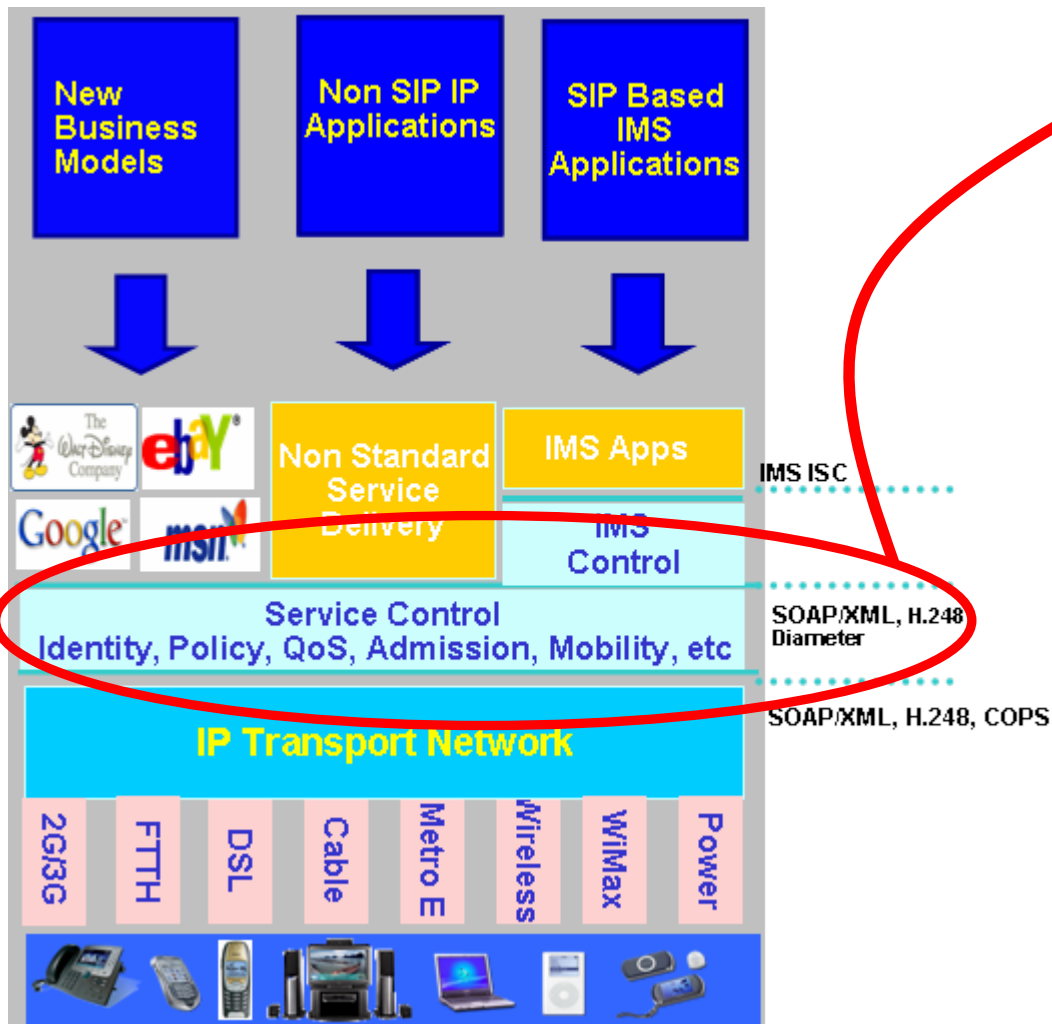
New Business Models

Non SIP IP Applications

SIP Based IMS Applications

The Walt Disney Company

ebay

Google

msn

Non Standard Service Delivery

IMS Apps

IMS ISC

IMS Control

Service Control
Identity, Policy, QoS, Admission, Mobility, etc

SOAP/XML, H.248
Diameter

SOAP/XML, H.248, COPS

IP Transport Network

2G/3G

FTTH

DSL

Cable

Metro E

Wireless

WiMax

Power